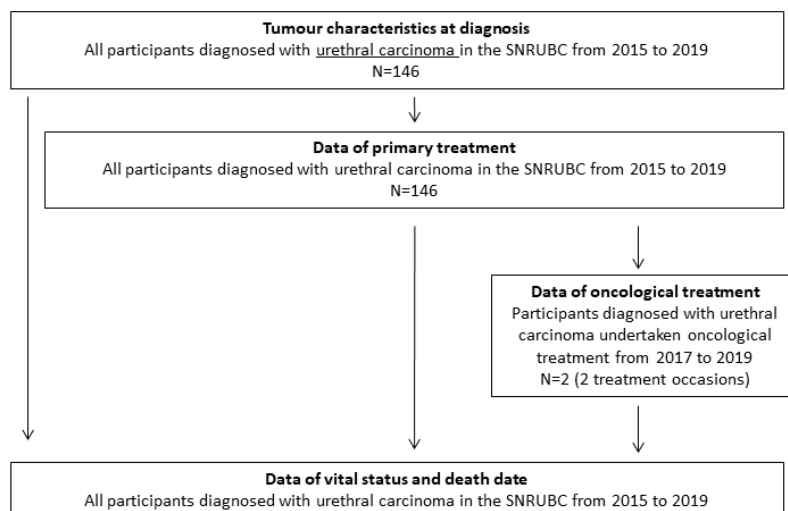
**Tumour characteristics at diagnosis**
All participants diagnosed with urethral carcinoma in the SNRUBC from 2015 to 2019
N=146

**Data of primary treatment**
All participants diagnosed with urethral carcinoma in the SNRUBC from 2015 to 2019
N=146

**Data of oncological treatment**
Participants diagnosed with urethral carcinoma undertaken oncological treatment from 2017 to 2019
N=2 (2 treatment occasions)

**Data of vital status and death date**
All participants diagnosed with urethral carcinoma in the SNRUBC from 2015 to 2019